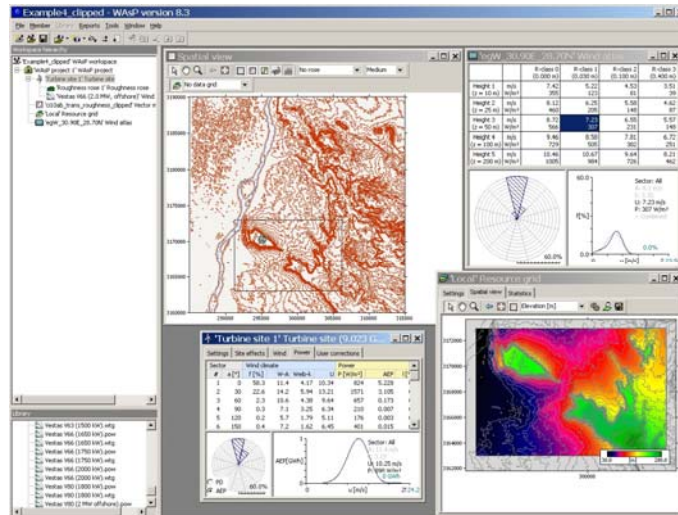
Example4_clipped - WAsP version 8.3

File Member Library Reports Tools Window Help

Workspace hierarchy

'Example4_clipped' WAsP workspace
'WAsP project 1' WAsP project
'Turbine site 1' Turbine site
'Roughness rose 1' Roughness rose
'Vestas V66 (2.0 MW, offshore)' Wind
'SS3ab_trans_roughness_clipped' Vector m
'Local' Resource grid
'kgW_30.90E_28.70N' Wind atlas

Library

Vestas V63 (1500 kW).wtg
Vestas V66 (1650 kW).pow
Vestas V66 (1650 kW).wtg
Vestas V66 (1750 kW).pow
Vestas V66 (1750 kW).wtg
Vestas V66 (2000 kW).pow
Vestas V66 (2000 kW).wtg
Vestas V80 (1800 kW).pow
Vestas V80 (1800 kW).wtg
Vestas V80 (2 MW offshore).pow

Spatial view

No rose | Medium

No data grid

3180000
3175000
3170000
3165000
3160000

290000 295000 300000 305000 310000

'kgW_30.90E_28.70N' Wind atlas

| | | R-class 0 (0.000 m) | R-class 1 (0.030 m) | R-class 2 (0.100 m) | R-class 3 (0.400 m) |
|---|---|---|---|---|---|
| Height 1 (z = 10 m) | m/s W/m² | 7.42 355 | 5.22 121 | 4.53 81 | 3.51 39 |
| Height 2 (z = 25 m) | m/s W/m² | 8.12 460 | 6.25 205 | 5.58 148 | 4.62 87 |
| Height 3 (z = 50 m) | m/s W/m² | 8.72 566 | 7.23 307 | 6.55 231 | 5.57 149 |
| Height 4 (z = 100 m) | m/s W/m² | 9.46 729 | 8.58 505 | 7.81 392 | 6.72 251 |
| Height 5 (z = 200 m) | m/s W/m² | 10.46 1005 | 10.67 984 | 9.64 726 | 8.21 462 |

60.0%

Sector: All
U: 7.23 m/s
P: 307 W/m²

0.0%

f[%]
U [m/s]

'Turbine site 1' Turbine site (9.023 G...

Settings | Site effects | Wind | Power | User corrections

| Sector # | a [°] | Wind climate f [%] | W-A | Weib-k | U | Power P [W/m²] | AEP |
|---|---|---|---|---|---|---|---|
| 1 | 0 | 58.3 | 11.4 | 4.17 | 10.34 | 824 | 5.226 |
| 2 | 30 | 22.6 | 14.2 | 5.94 | 13.21 | 1571 | 3.108 |
| 3 | 60 | 2.3 | 10.6 | 4.39 | 9.64 | 657 | 0.173 |
| 4 | 90 | 0.3 | 7.1 | 3.25 | 6.34 | 210 | 0.007 |
| 5 | 120 | 0.2 | 5.7 | 1.79 | 5.11 | 176 | 0.003 |
| 6 | 150 | 0.4 | 7.2 | 1.62 | 6.45 | 401 | 0.015 |

PD
AEP
60.0%

AEP [GWh]
Sector: All
U: 10.25 m/s
u [m/s]

'Local' Resource grid

Settings | Spatial view | Statistics

Elevation [m]

3172000
3168000
3164000
3160000
3156000

300000

38.0 | 288.0